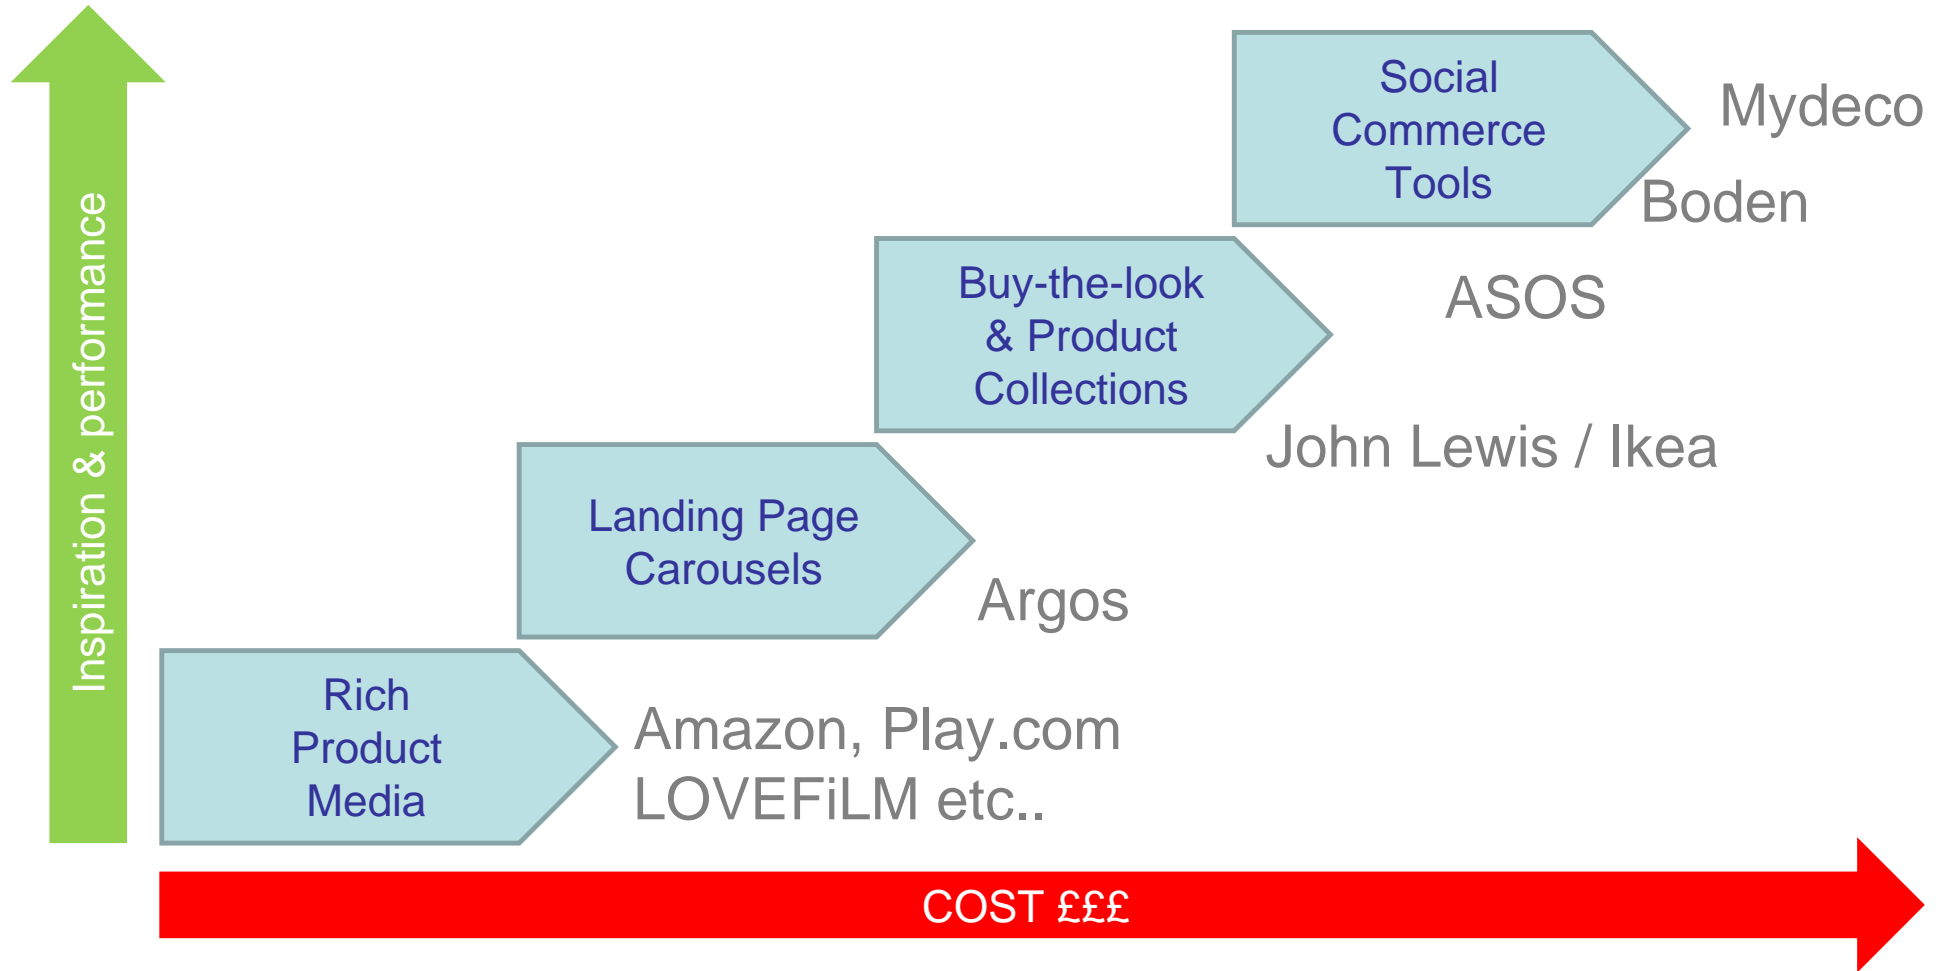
Inspiration & performance

Social Commerce Tools

Mydeco

Boden

Buy-the-look & Product Collections

ASOS

John Lewis / Ikea

Landing Page Carousels

Argos

Rich Product Media

Amazon, Play.com
LOVEFiLM etc..

COST £££